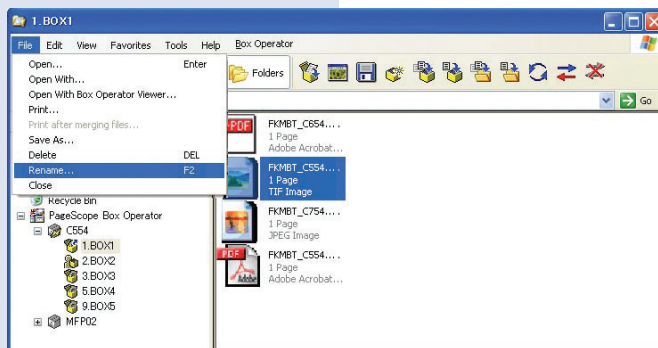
1.BOX1

File Edit View Favorites Tools Help Box Operator

Open... Enter
Open With...
Open With Box Operator Viewer...
Print...
Print after merging files...
Save As...
Delete DEL
Rename... F2
Close

Folders

Go

Recycle Bin
PageScope Box Operator
C554
1.BOX1
2.BOX2
3.BOX3
5.BOX4
9.BOX5
MFP02

PDF
FKMBT_C654....
1 Page
Adobe Acrobat...

FKMBT_C554....
1 Page
TIF Image

FKMBT_C754....
1 Page
JPEG Image

PDF
FKMBT_C554....
1 Page
Adobe Acrobat...